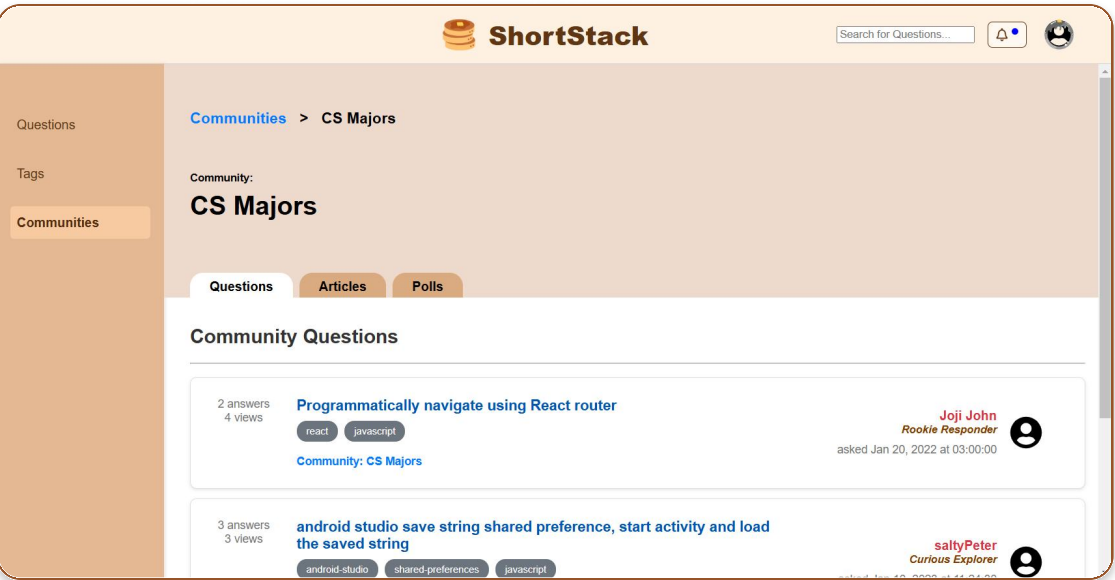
ShortStack

Search for Questions...

Questions

Tags

Communities

Communities > CS Majors

Community:

CS Majors

Questions Articles Polls

Community Questions

2 answers
4 views

Programmatically navigate using React router

react javascript

Community: CS Majors

Joji John
Rookie Responder
asked Jan 20, 2022 at 03:00:00

3 answers
3 views

android studio save string shared preference, start activity and load the saved string

android-studio shared-preferences javascript

saltyPeter
Curious Explorer
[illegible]